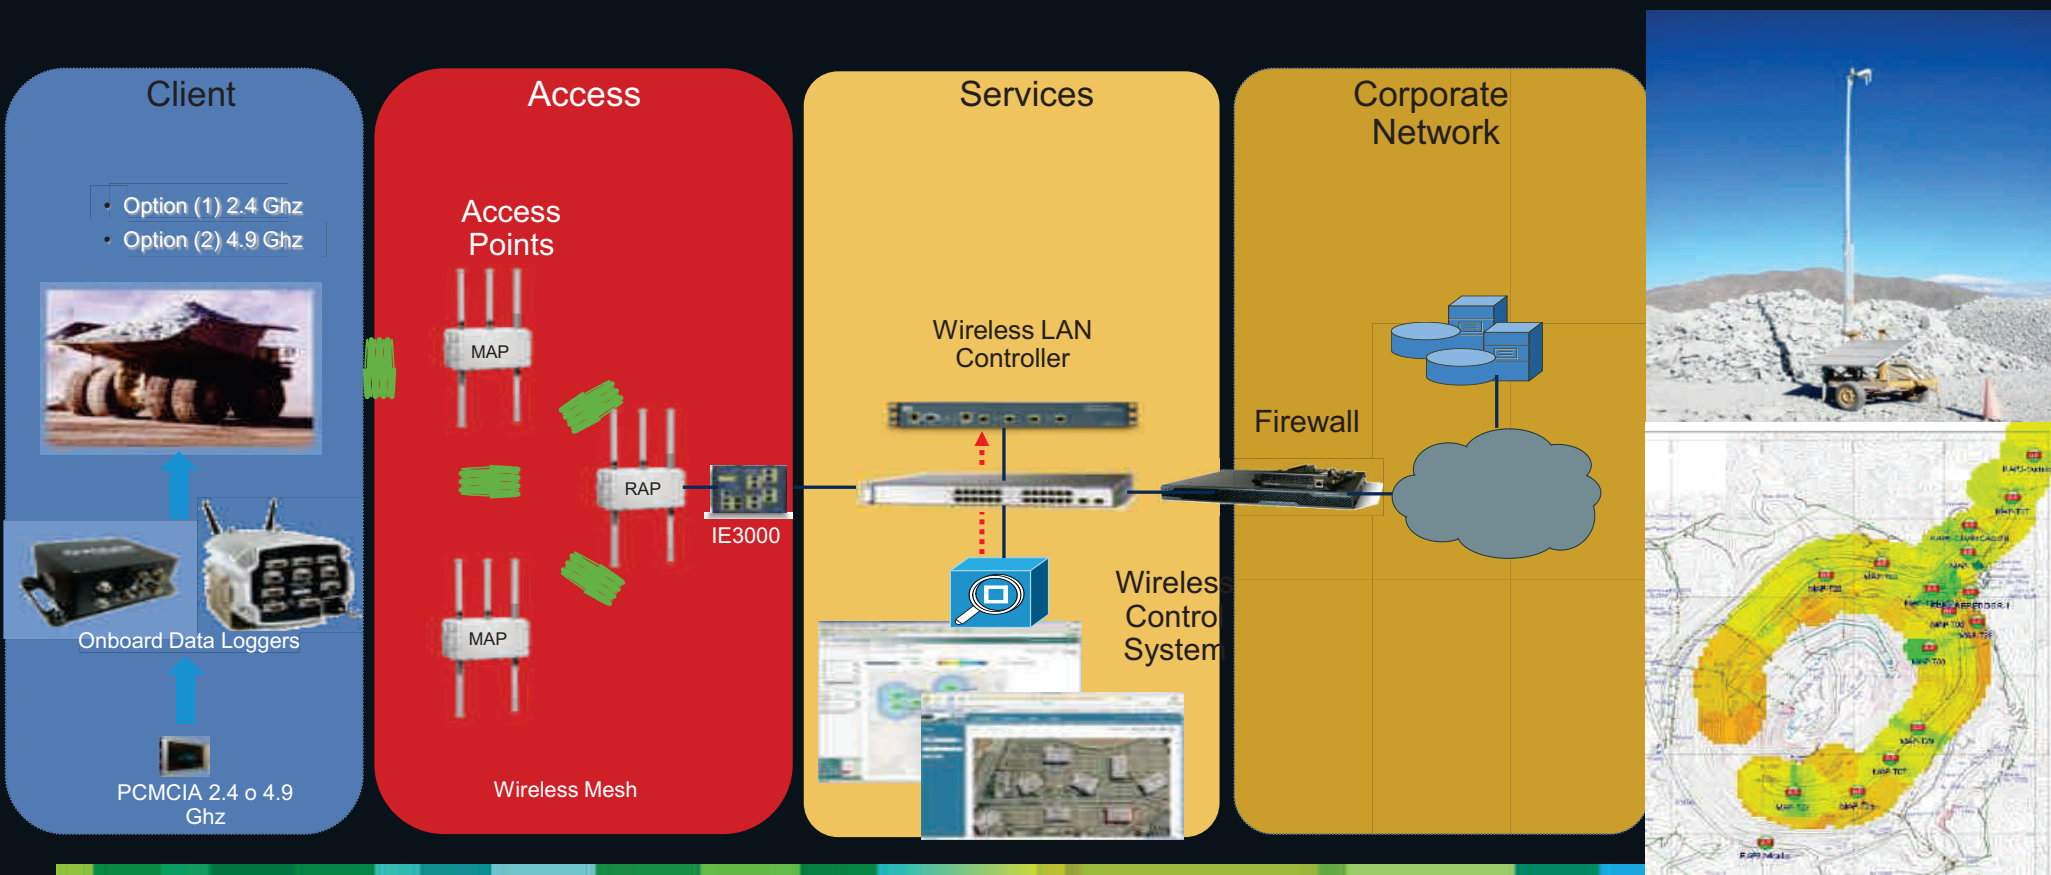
Client

Option (1) 2.4 Ghz
Option (2) 4.9 Ghz

Onboard Data Loggers

PCMCIA 2.4 o 4.9 Ghz

Access

Access Points

MAP

RAP

MAP

IE3000

Wireless Mesh

Services

Wireless LAN Controller

Wireles Control System

Corporate Network

Firewall